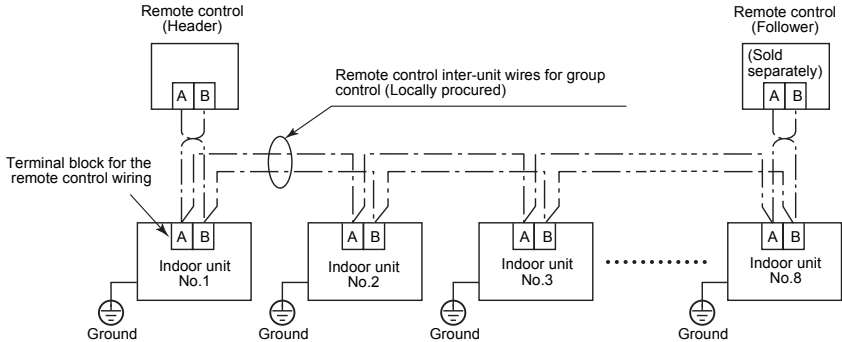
Remote control
(Header)

A B

Remote control inter-unit wires for group control (Locally procured)

Remote control
(Follower)

(Sold separately)

A B

Terminal block for the remote control wiring

A B
Indoor unit
No.1

A B
Indoor unit
No.2

A B
Indoor unit
No.3

A B
Indoor unit
No.8

Ground

Ground

Ground

Ground